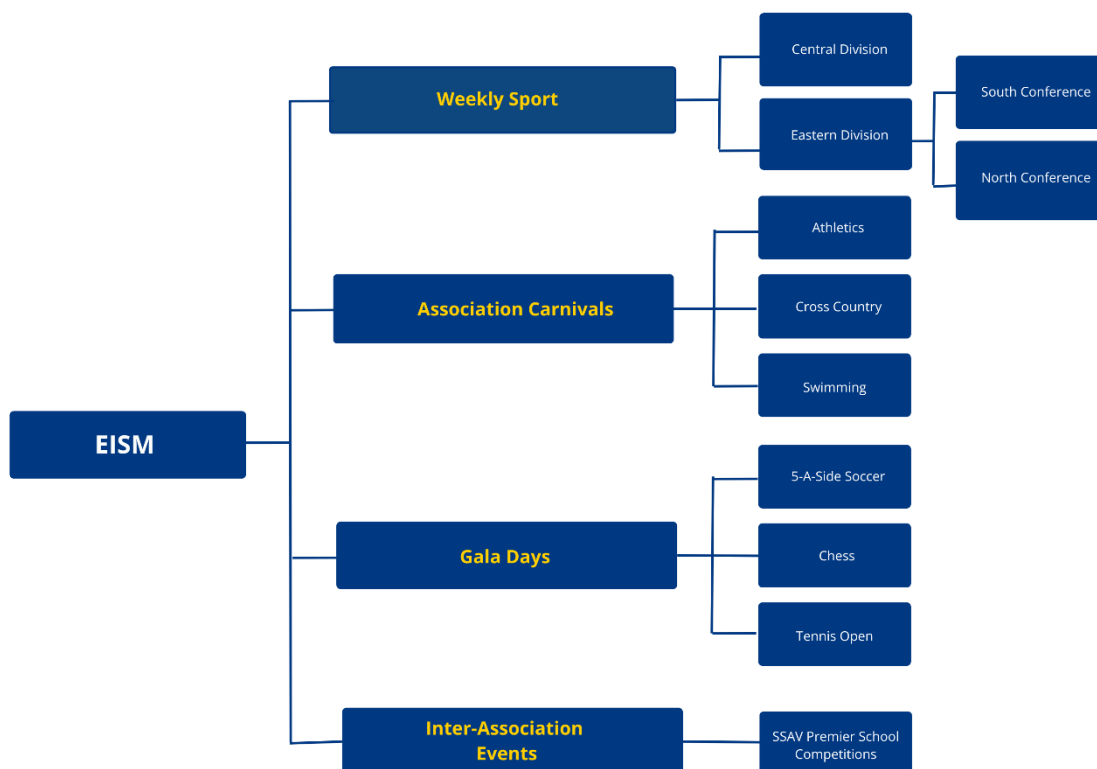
EISM

Weekly Sport

Central Division

Eastern Division

South Conference

North Conference

Association Carnivals

Athletics

Cross Country

Swimming

Gala Days

5-A-Side Soccer

Chess

Tennis Open

Inter-Association Events

SSAV Premier School Competitions